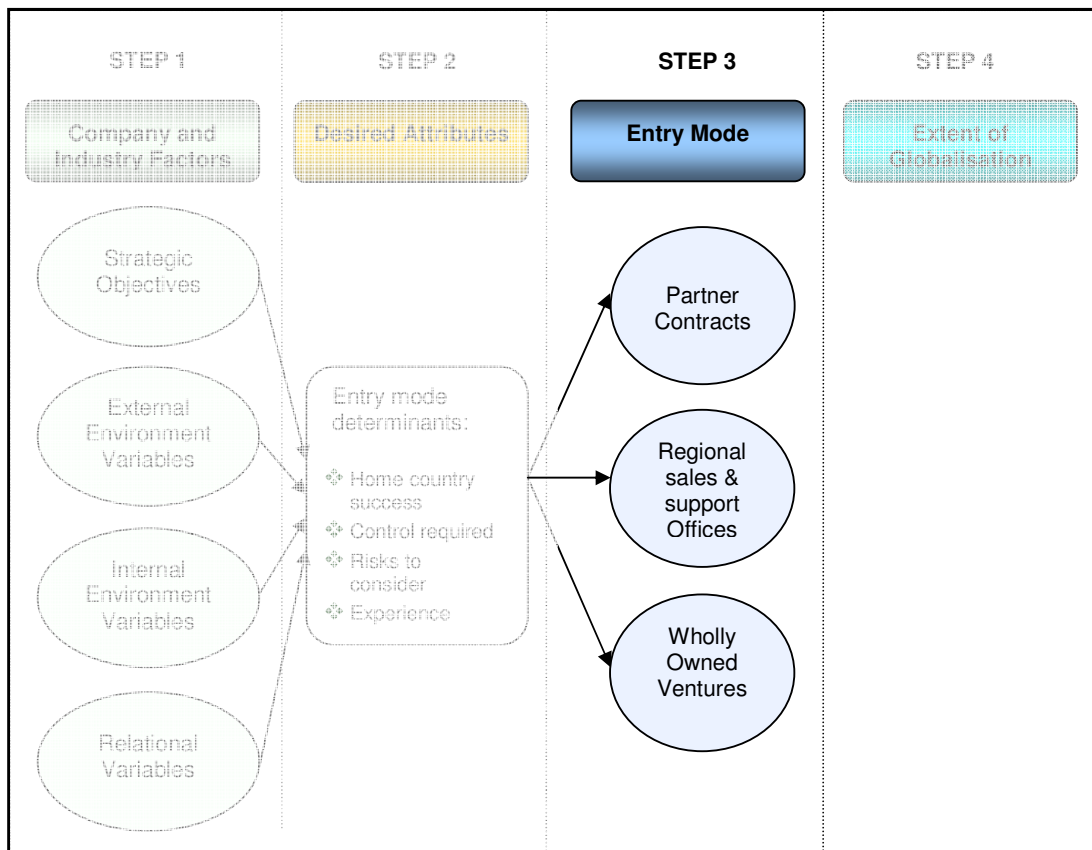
STEP 1

Company and Industry Factors

Strategic Objectives

External Environment Variables

Internal Environment Variables

Relational Variables

STEP 2

Desired Attributes

Entry mode determinants:

❖ Home country success
❖ Control required
❖ Risks to consider
❖ Experience

STEP 3

Entry Mode

Partner Contracts

Regional sales & support Offices

Wholly Owned Ventures

STEP 4

Extent of Globalisation